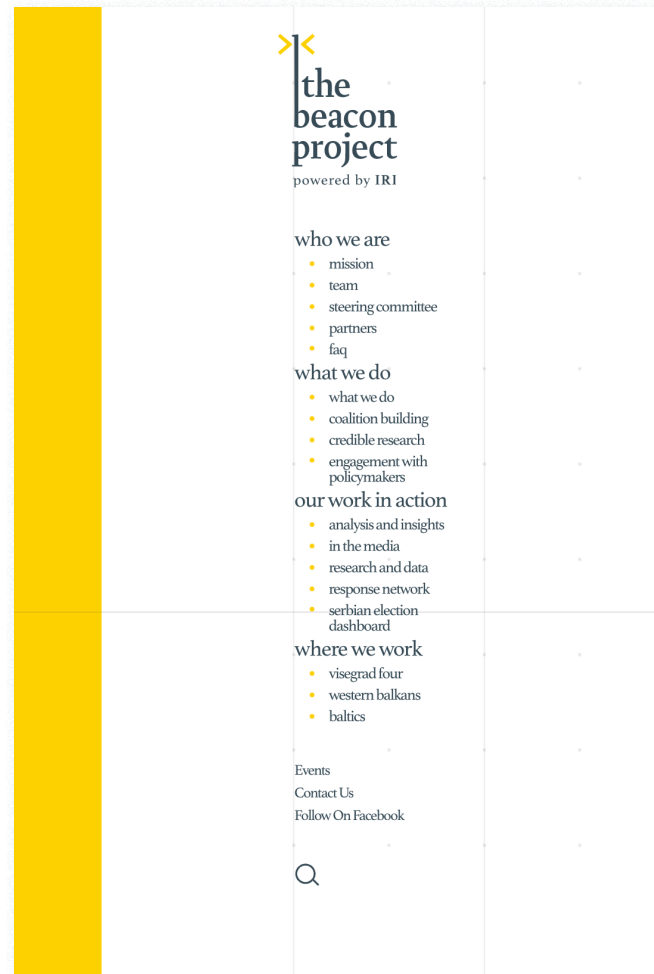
the beacon project
powered by IRI

who we are
- mission
- team
- steering committee
- partners
- faq

what we do
- what we do
- coalition building
- credible research
- engagement with policymakers

our work in action
- analysis and insights
- in the media
- research and data
- response network
- serbian election dashboard

where we work
- visegrad four
- western balkans
- baltics

Events
Contact Us
Follow On Facebook